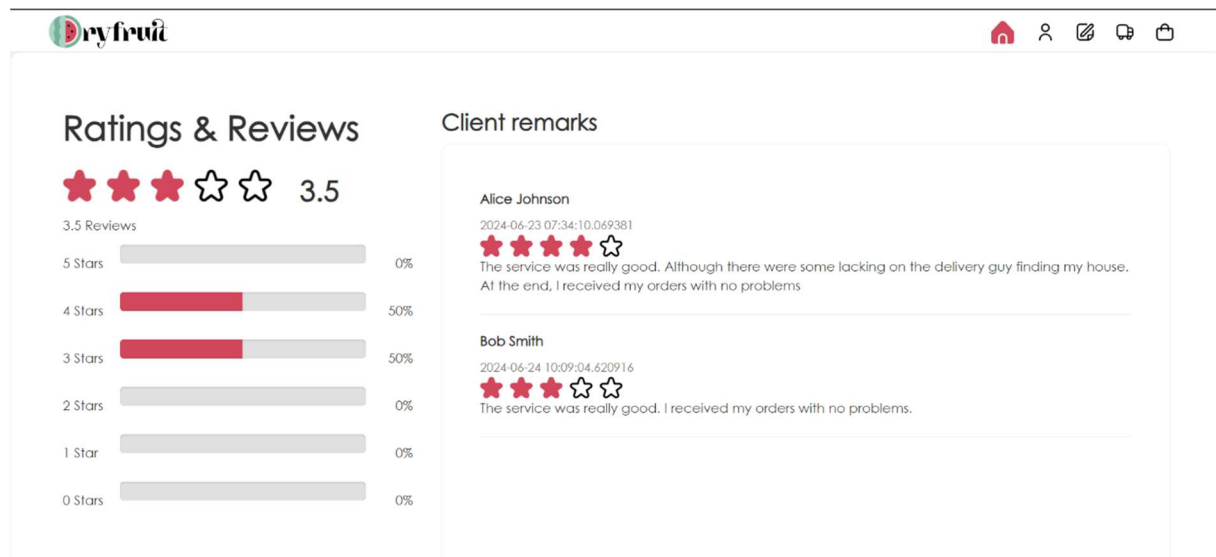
Dryfruit

Ratings & Reviews

3.5

3.5 Reviews

5 Stars 0%

4 Stars 50%

3 Stars 50%

2 Stars 0%

1 Star 0%

0 Stars 0%

Client remarks

Alice Johnson

2024-06-23 07:34:10.069381

The service was really good. Although there were some lacking on the delivery guy finding my house. At the end, I received my orders with no problems

Bob Smith

2024-06-24 10:09:04.620916

The service was really good. I received my orders with no problems.